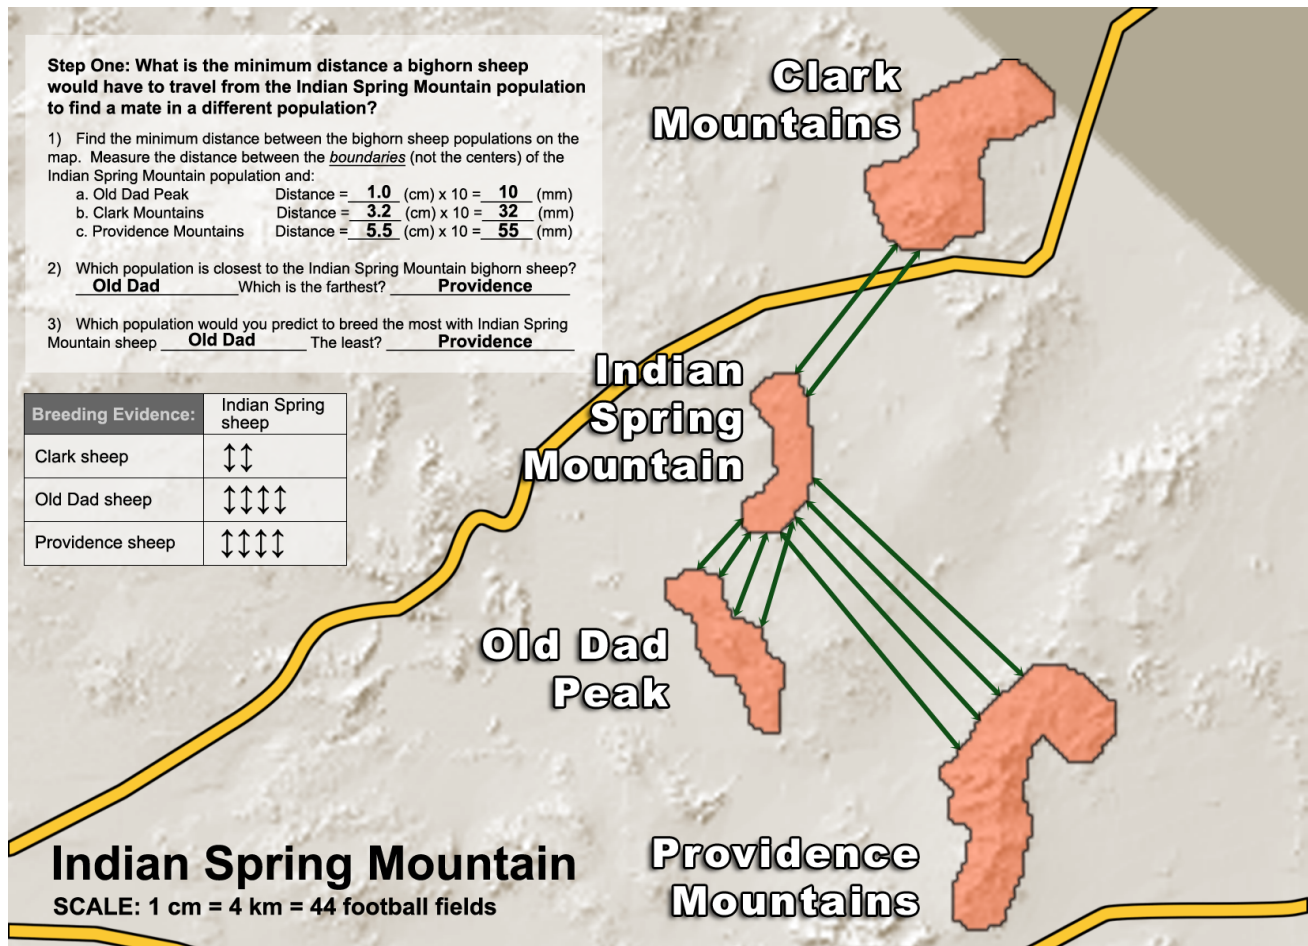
**Step One: What is the minimum distance a bighorn sheep would have to travel from the Indian Spring Mountain population to find a mate in a different population?**

1) Find the minimum distance between the bighorn sheep populations on the map. Measure the distance between the *boundaries* (not the centers) of the Indian Spring Mountain population and:
a. Old Dad Peak Distance = 1.0 (cm) x 10 = 10 (mm)
b. Clark Mountains Distance = 3.2 (cm) x 10 = 32 (mm)
c. Providence Mountains Distance = 5.5 (cm) x 10 = 55 (mm)

2) Which population is closest to the Indian Spring Mountain bighorn sheep? Old Dad Which is the farthest? Providence

3) Which population would you predict to breed the most with Indian Spring Mountain sheep Old Dad The least? Providence

| Breeding Evidence: | Indian Spring sheep |
|---|---|
| Clark sheep | ↕↕ |
| Old Dad sheep | ↕↕↕↕ |
| Providence sheep | ↕↕↕↕ |

Clark Mountains

Indian Spring Mountain

Old Dad Peak

Providence Mountains

Indian Spring Mountain
SCALE: 1 cm = 4 km = 44 football fields